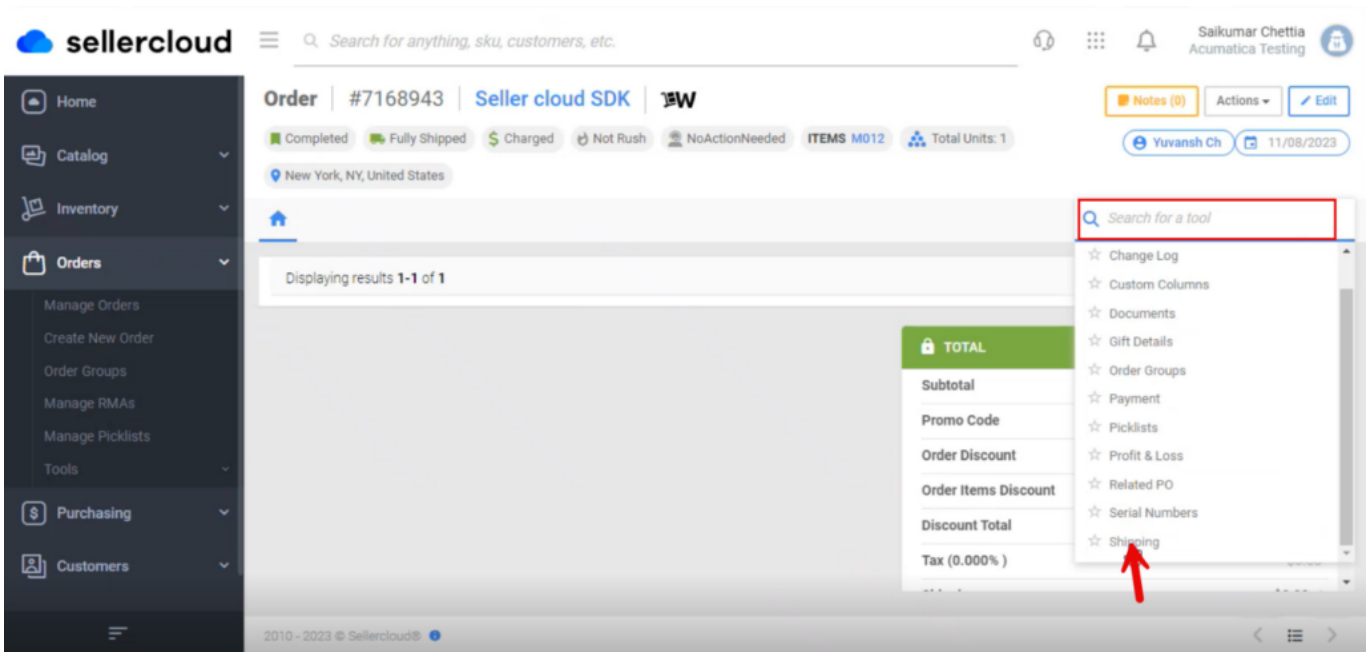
sellercloud

Search for anything, sku, customers, etc.

Saikumar Chettia
Acumatica Testing

Home
Catalog
Inventory
Orders
Manage Orders
Create New Order
Order Groups
Manage RMAs
Manage Picklists
Tools
Purchasing
Customers

Order | #7168943 | Seller cloud SDK | W

Notes (0) Actions Edit

Completed Fully Shipped Charged Not Rush NoActionNeeded ITEMS M012 Total Units: 1

Yuvansh Ch 11/08/2023

New York, NY, United States

Search for a tool

Change Log
Custom Columns
Documents
Gift Details
Order Groups
Payment
Picklists
Profit & Loss
Related PO
Serial Numbers
Shipping

Displaying results 1-1 of 1

TOTAL
Subtotal
Promo Code
Order Discount
Order Items Discount
Discount Total
Tax (0.000% )

2010 - 2023 © Sellercloud®